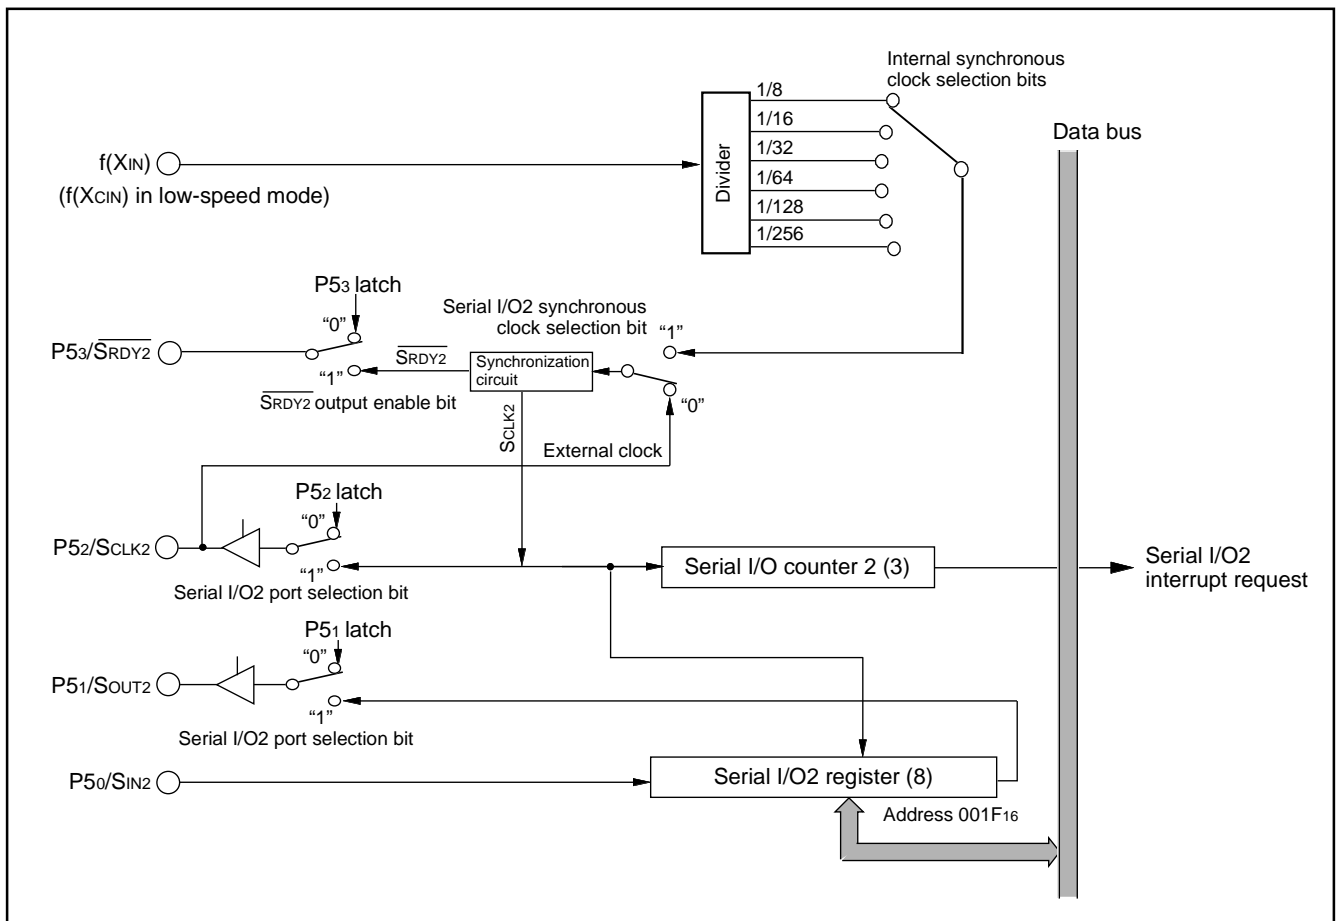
Internal synchronous clock selection bits

Data bus

$f(X_{IN})$

$(f(X_{CIN})$ in low-speed mode)

Divider

1/8
1/16
1/32
1/64
1/128
1/256

$P5_3$ latch

Serial I/O2 synchronous clock selection bit

"1"

"0"

$P5_3/\overline{S_{RDY2}}$

$\overline{S_{RDY2}}$

Synchronization circuit

"1"

"0"

$\overline{S_{RDY2}}$ output enable bit

$S_{CLK2}$

External clock

$P5_2$ latch

"0"

$P5_2/S_{CLK2}$

"1"

Serial I/O2 port selection bit

Serial I/O counter 2 (3)

Serial I/O2 interrupt request

$P5_1$ latch

"0"

$P5_1/S_{OUT2}$

"1"

Serial I/O2 port selection bit

$P5_0/S_{IN2}$

Serial I/O2 register (8)

Address $001F_{16}$